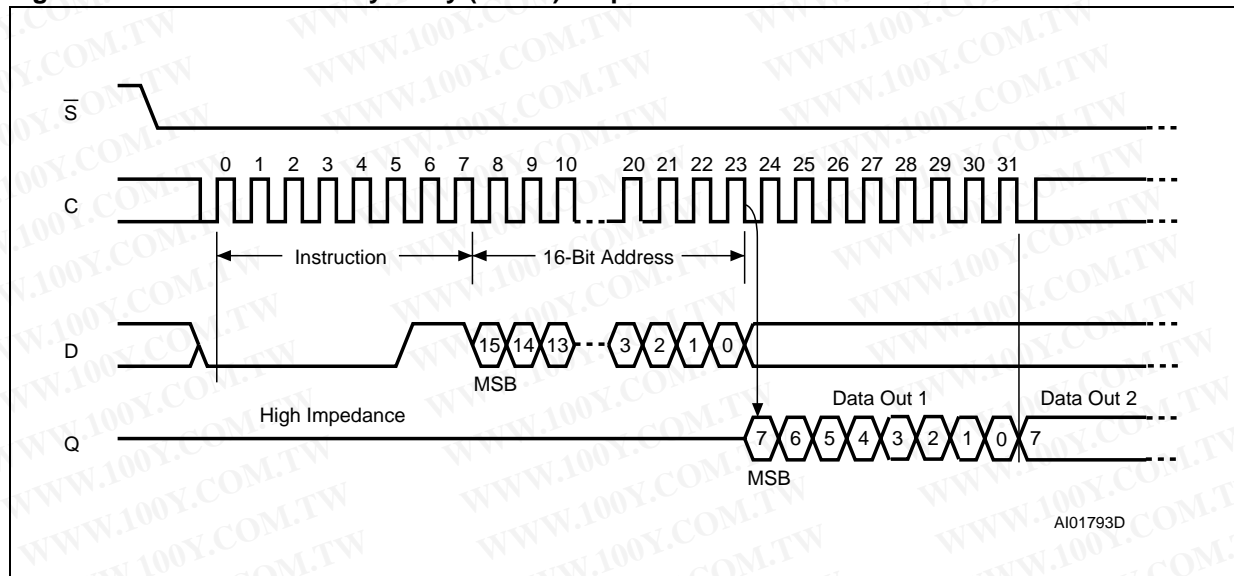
$\overline{S}$

C

0 1 2 3 4 5 6 7 8 9 10 20 21 22 23 24 25 26 27 28 29 30 31

Instruction

16-Bit Address

D

15 14 13 3 2 1 0

MSB

High Impedance

Data Out 1

Data Out 2

Q

7 6 5 4 3 2 1 0 7

MSB

AI01793D

WWW.100Y.COM.TW